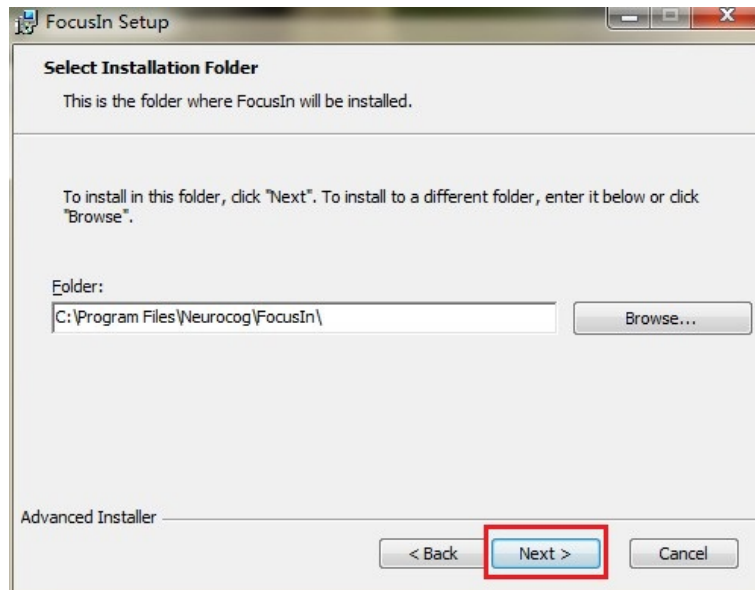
FocusIn Setup

Select Installation Folder

This is the folder where FocusIn will be installed.

To install in this folder, click "Next". To install to a different folder, enter it below or click "Browse".

Folder:

C:\Program Files\Neurocog\FocusIn\

Browse...

Advanced Installer

< Back

Next >

Cancel